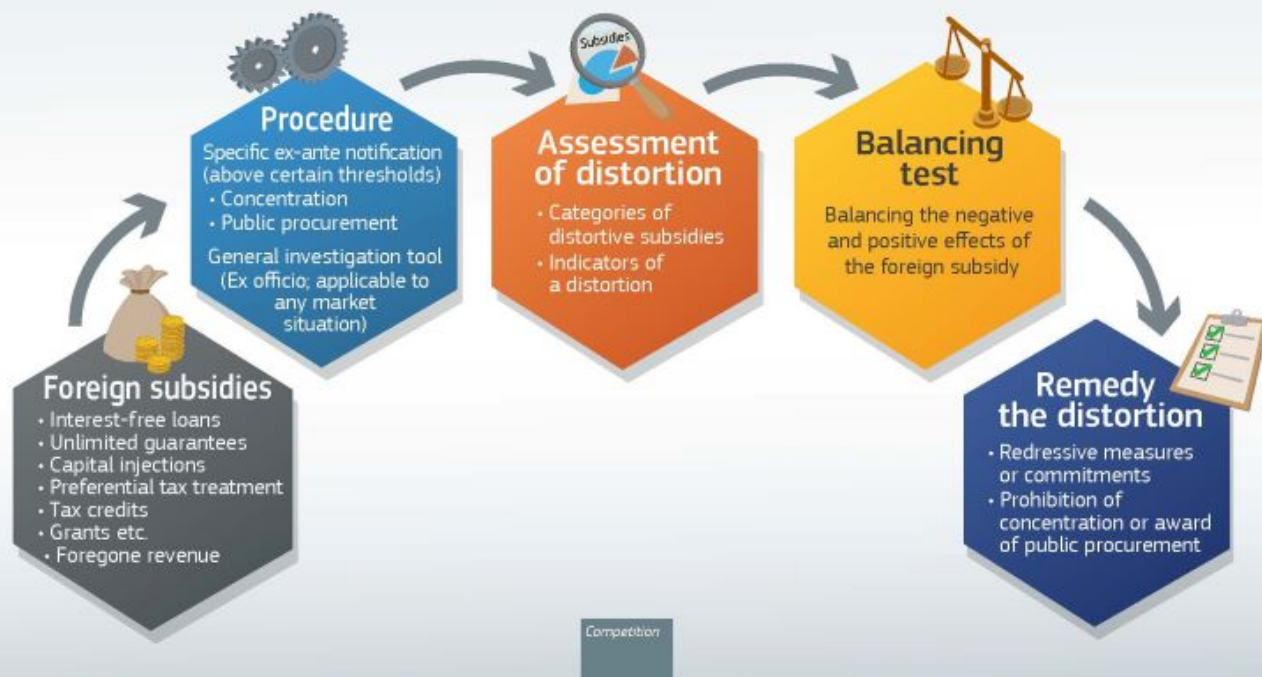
Foreign subsidies
• Interest-free loans
• Unlimited guarantees
• Capital injections
• Preferential tax treatment
• Tax credits
• Grants etc.
• Foregone revenue

Procedure
Specific ex-ante notification (above certain thresholds)
• Concentration
• Public procurement
General investigation tool (Ex officio; applicable to any market situation)

Subsidies

Assessment of distortion
• Categories of distortive subsidies
• Indicators of a distortion

Balancing test
Balancing the negative and positive effects of the foreign subsidy

Remedy the distortion
• Redressive measures or commitments
• Prohibition of concentration or award of public procurement

Competition